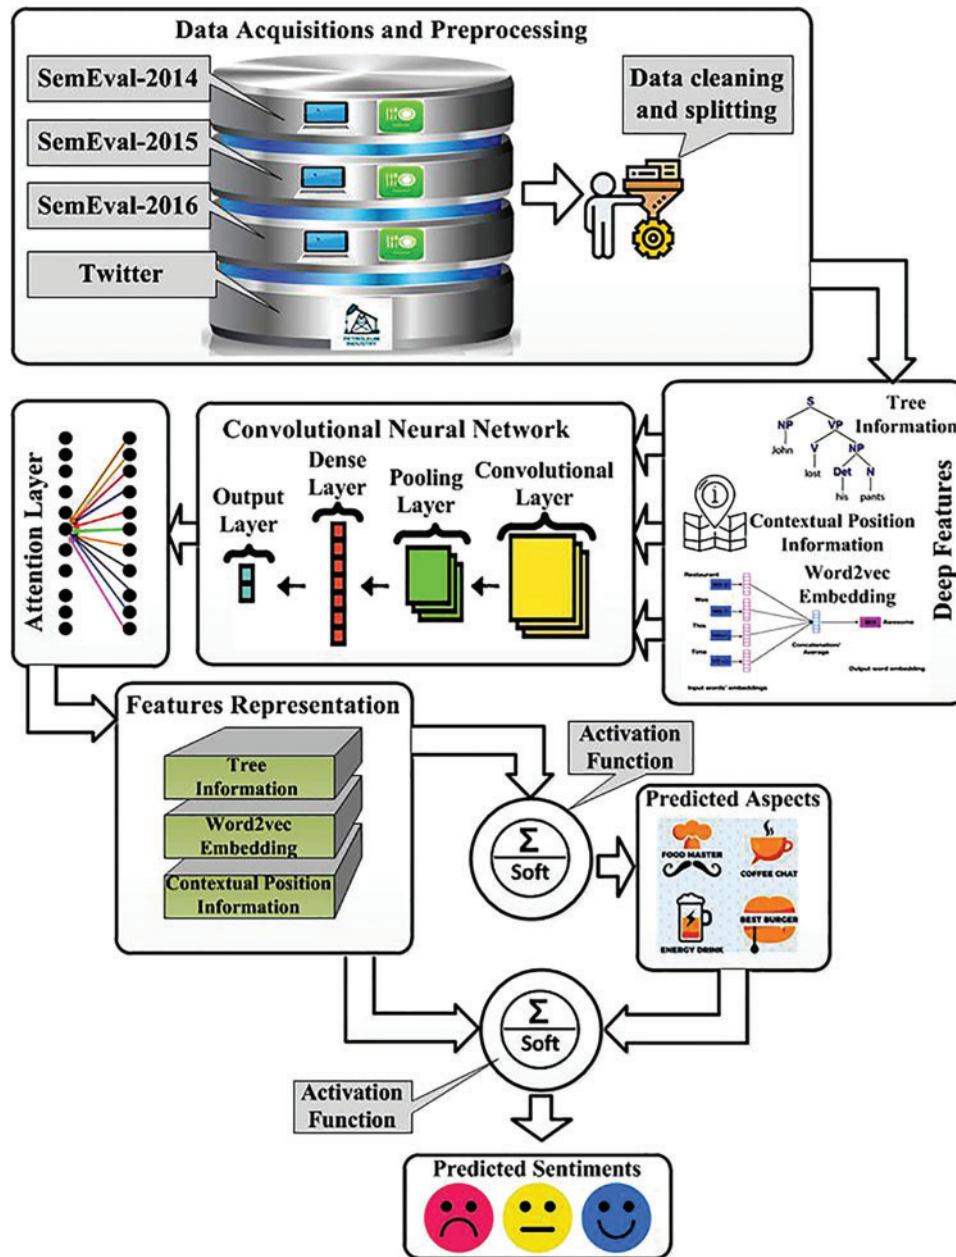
Data Acquisitions and Preprocessing

SemEval-2014

SemEval-2015

SemEval-2016

Twitter

PETROLEUM INDUSTRY

Data cleaning and splitting

Tree Information

S
NP
VP
John
V
NP
lost
Det
N
his
pants

Contextual Position Information

Word2vec Embedding

Restaurant
Was
This
Time
Concatenation/ Average
Awesome
Input words' embeddings
Output word embedding

Deep Features

Convolutional Neural Network

Output Layer

Dense Layer

Pooling Layer

Convolutional Layer

Attention Layer

Features Representation

Tree Information

Word2vec Embedding

Contextual Position Information

Activation Function

$\Sigma$
Soft

Predicted Aspects

FOOD MASTER

COFFEE CHAT

ENERGY DRINK

BEST BURGER

$\Sigma$
Soft

Activation Function

Predicted Sentiments